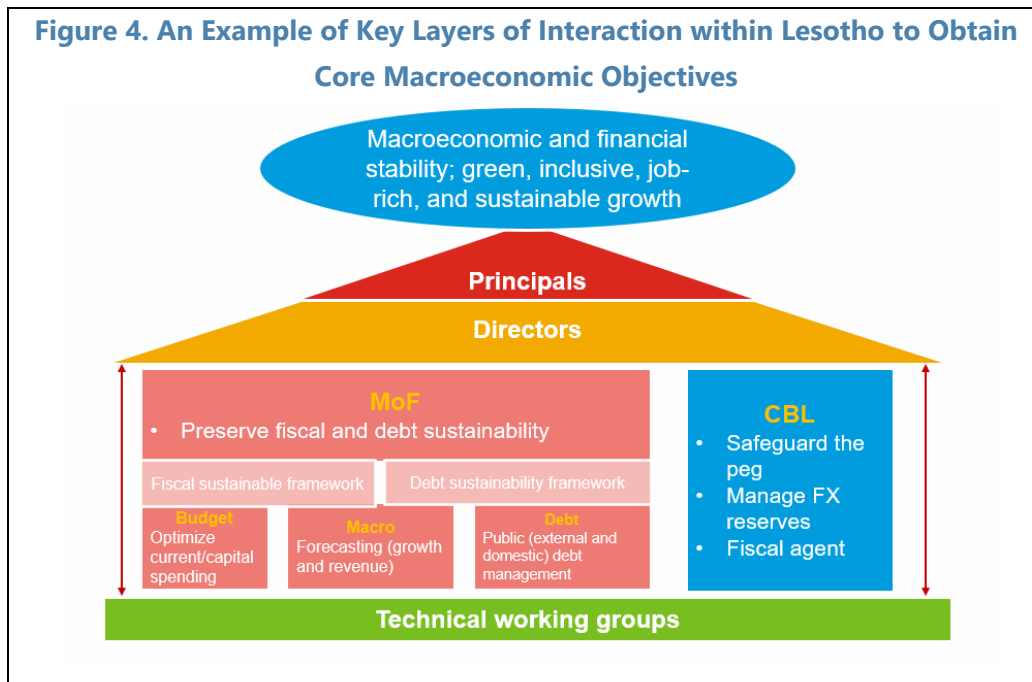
Figure 4. An Example of Key Layers of Interaction within Lesotho to Obtain Core Macroeconomic Objectives

Macroeconomic and financial stability; green, inclusive, job-rich, and sustainable growth

Principals

Directors

MoF

• Preserve fiscal and debt sustainability

Fiscal sustainable framework

Debt sustainability framework

Budget
Optimize current/capital spending

Macro
Forecasting (growth and revenue)

Debt
Public (external and domestic) debt management

CBL

• Safeguard the peg
• Manage FX reserves
• Fiscal agent

Technical working groups